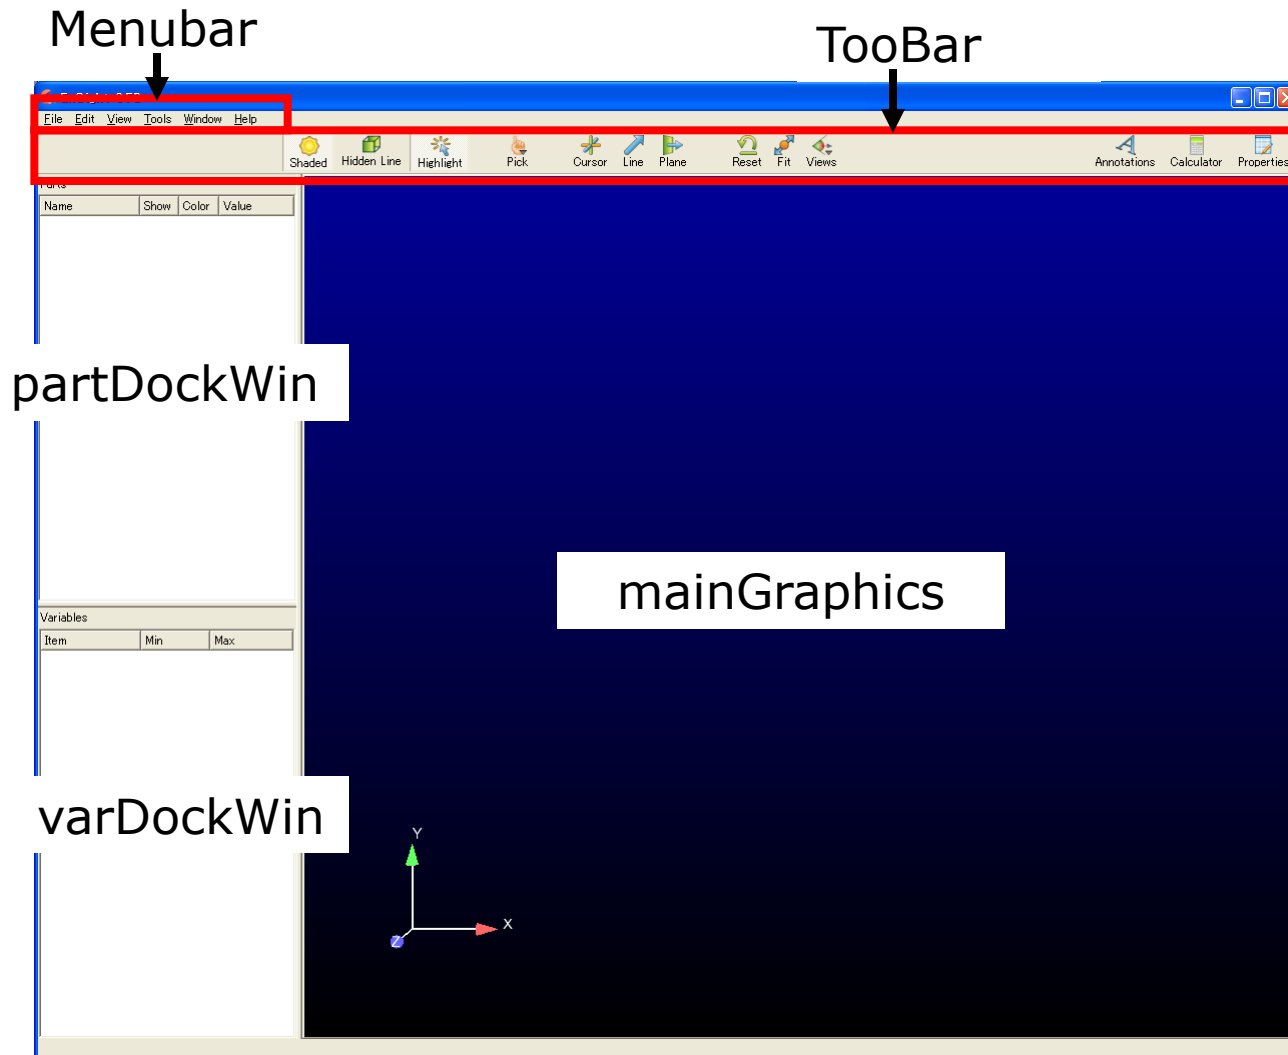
Menubar

TooBar

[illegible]

File Edit View Tools Window Help

Shaded Hidden Line Highlight Pick Cursor Line Plane Reset Fit Views Annotations Calculator Properties

Parts

| Name | Show | Color | Value |
|---|---|---|---|

partDockWin

mainGraphics

Variables

| Item | Min | Max |
|---|---|---|

varDockWin

Y

X

Z